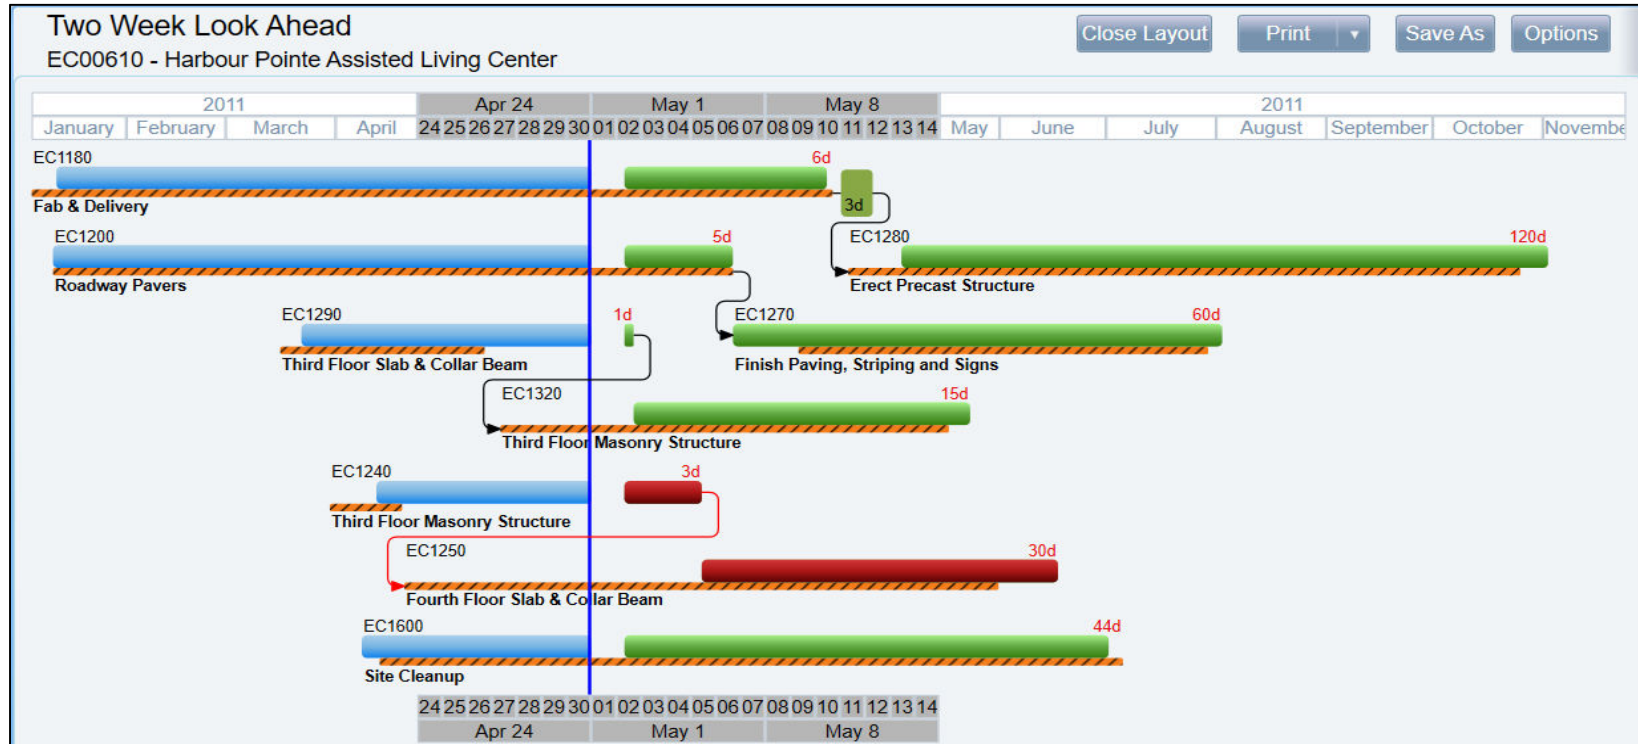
Two Week Look Ahead
EC00610 - Harbour Pointe Assisted Living Center

Close Layout Print ▾ Save As Options

2011 Apr 24 May 1 May 8 2011
January February March April 24 25 26 27 28 29 30 01 02 03 04 05 06 07 08 09 10 11 12 13 14 May June July August September October Novembe

EC1180 6d
3d
Fab & Delivery

EC1200 5d EC1280 120d
Roadway Pavers Erect Precast Structure

EC1290 1d EC1270 60d
Third Floor Slab & Collar Beam Finish Paving, Striping and Signs

EC1320 15d
Third Floor Masonry Structure

EC1240 3d
Third Floor Masonry Structure

EC1250 30d
Fourth Floor Slab & Collar Beam

EC1600 44d
Site Cleanup

24 25 26 27 28 29 30 01 02 03 04 05 06 07 08 09 10 11 12 13 14
Apr 24 May 1 May 8